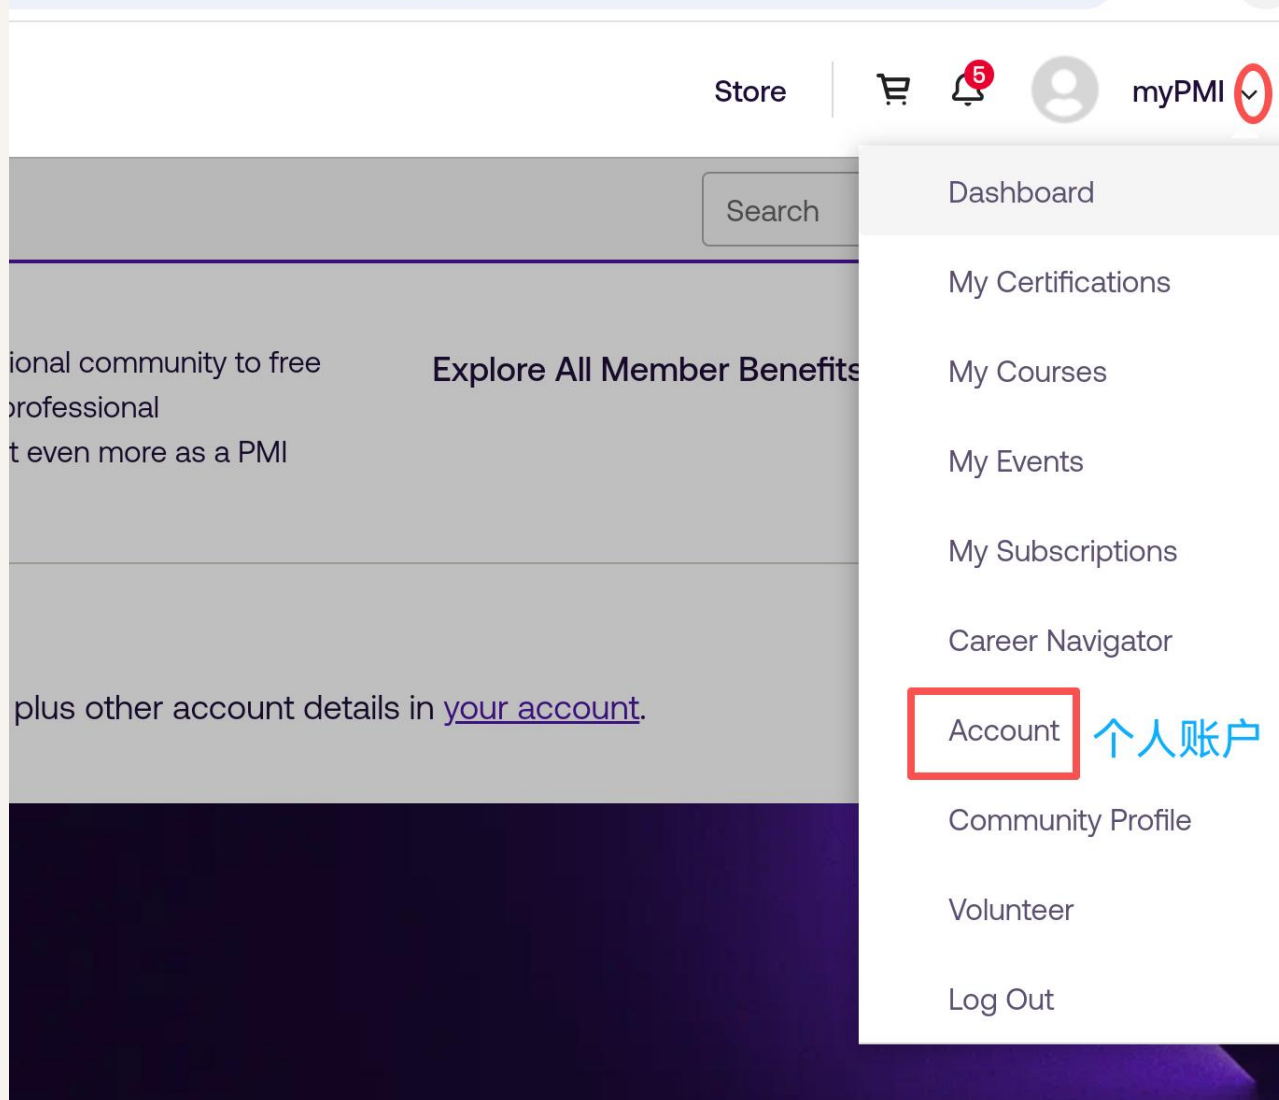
Store 5 myPMI

Search

ional community to free
professional
t even more as a PMI

Explore All Member Benefits

plus other account details in your account.

Dashboard

My Certifications

My Courses

My Events

My Subscriptions

Career Navigator

Account 个人账户

Community Profile

Volunteer

Log Out